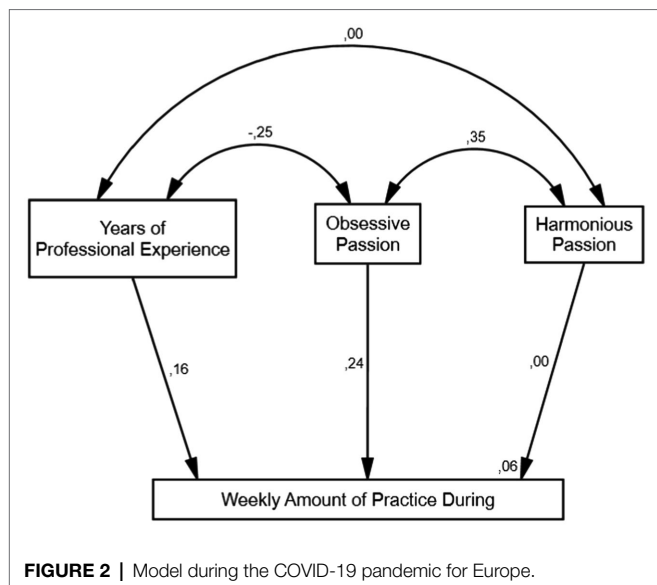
,00

-,25

,35

Years of Professional Experience

Obsessive Passion

Harmonious Passion

,16

,24

,00

,06

Weekly Amount of Practice During

**FIGURE 2 |** Model during the COVID-19 pandemic for Europe.